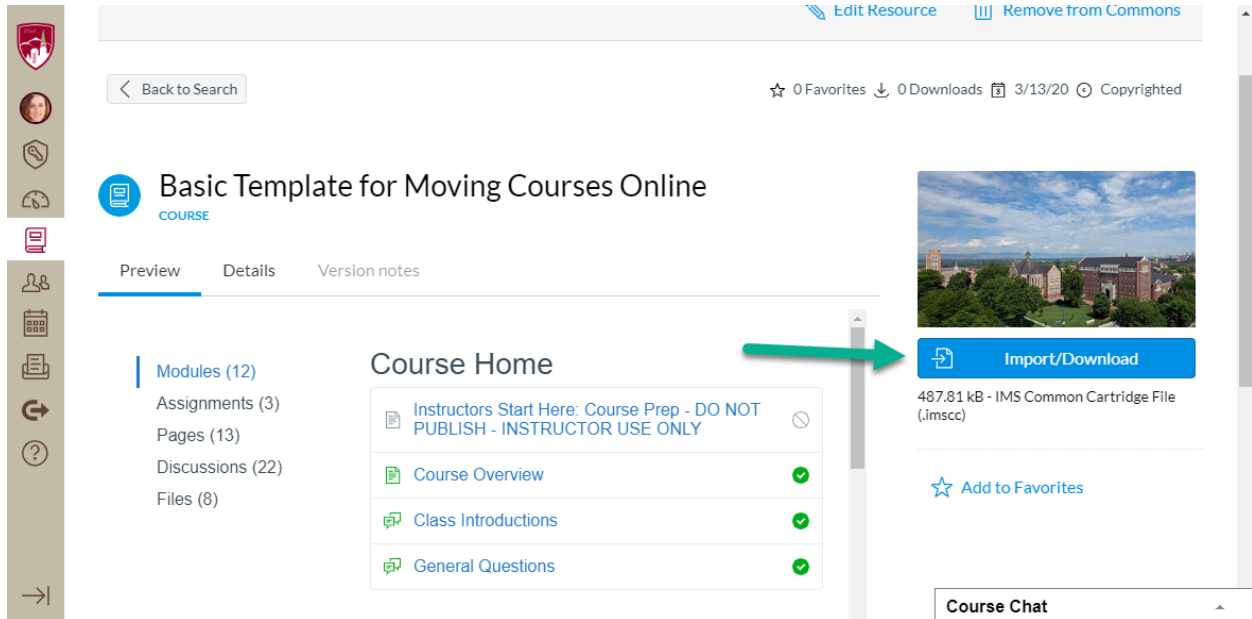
Edit Resource Remove from Commons

Back to Search

0 Favorites 0 Downloads 3/13/20 Copyrighted

Basic Template for Moving Courses Online
COURSE

Preview Details Version notes

Modules (12)
Assignments (3)
Pages (13)
Discussions (22)
Files (8)

Course Home

Instructors Start Here: Course Prep - DO NOT PUBLISH - INSTRUCTOR USE ONLY
Course Overview
Class Introductions
General Questions

Import/Download

487.81 kB - IMS Common Cartridge File (.imscc)

Add to Favorites

Course Chat